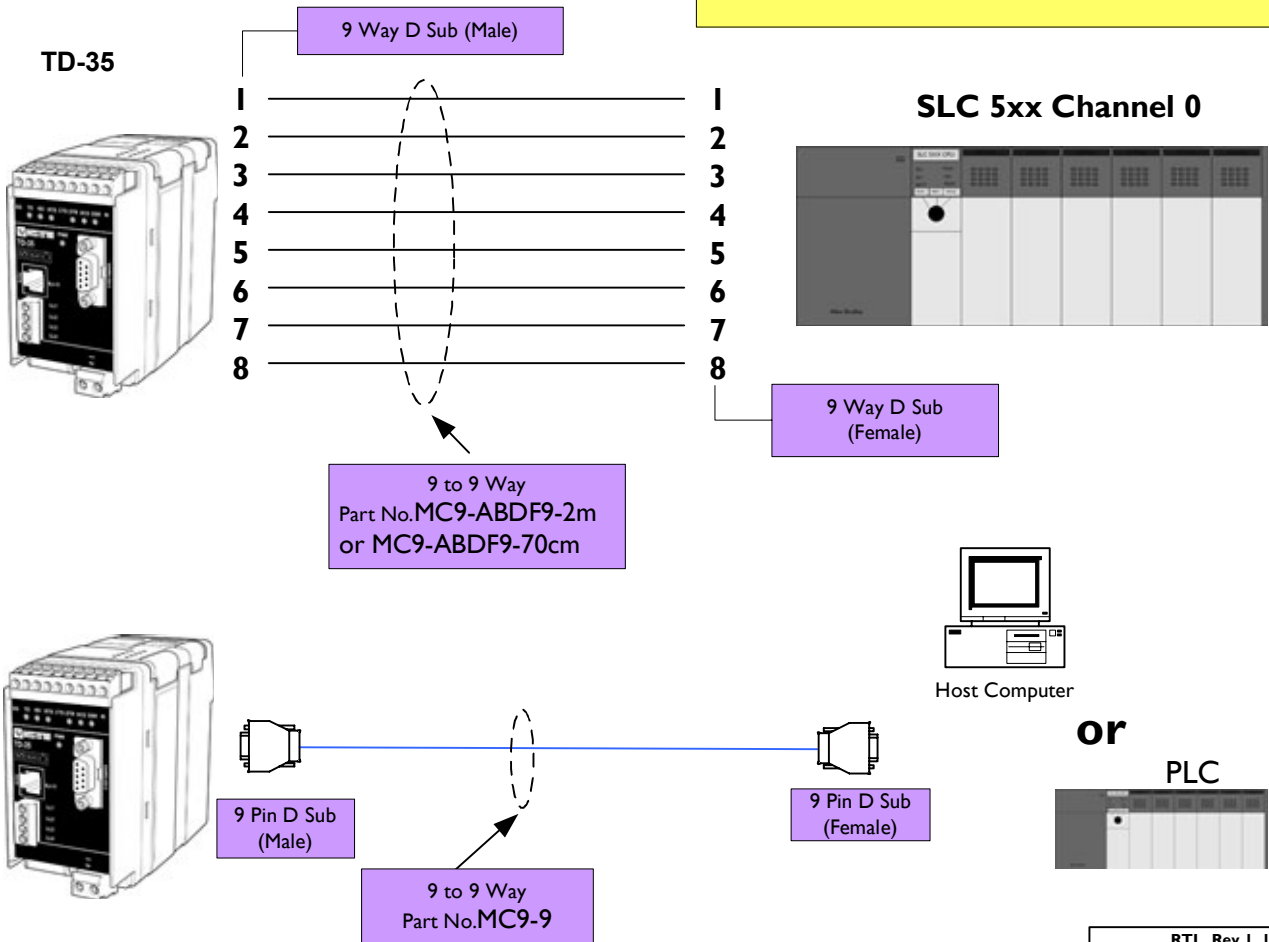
9 Way D Sub (Male)

TD-35

1
2
3
4
5
6
7
8

1
2
3
4
5
6
7
8

SLC 5xx Channel 0

9 Way D Sub (Female)

9 to 9 Way
Part No.MC9-ABDF9-2m
or MC9-ABDF9-70cm

Host Computer

or

PLC

9 Pin D Sub (Male)

9 Pin D Sub (Female)

9 to 9 Way
Part No.MC9-9

RTL Rev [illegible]